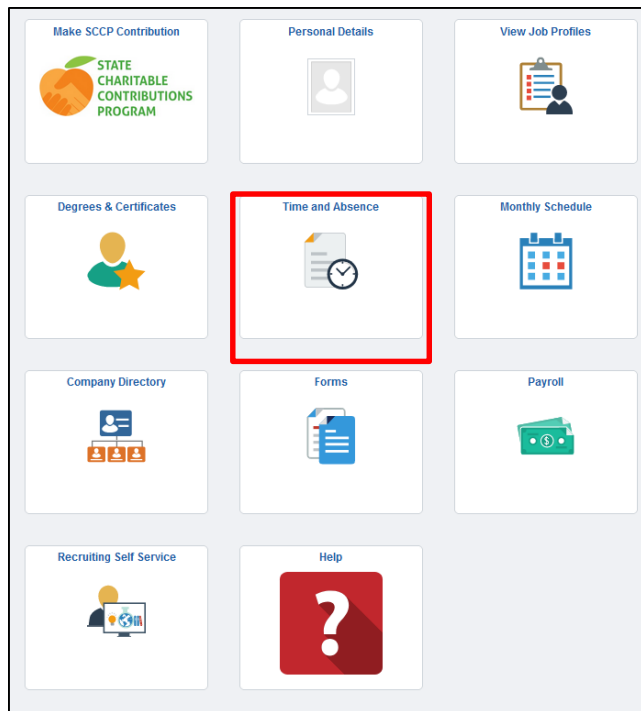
Make SCCP Contribution

STATE CHARITABLE CONTRIBUTIONS PROGRAM

Personal Details

View Job Profiles

Degrees & Certificates

Time and Absence

Monthly Schedule

Company Directory

Forms

Payroll

Recruiting Self Service

Help

?